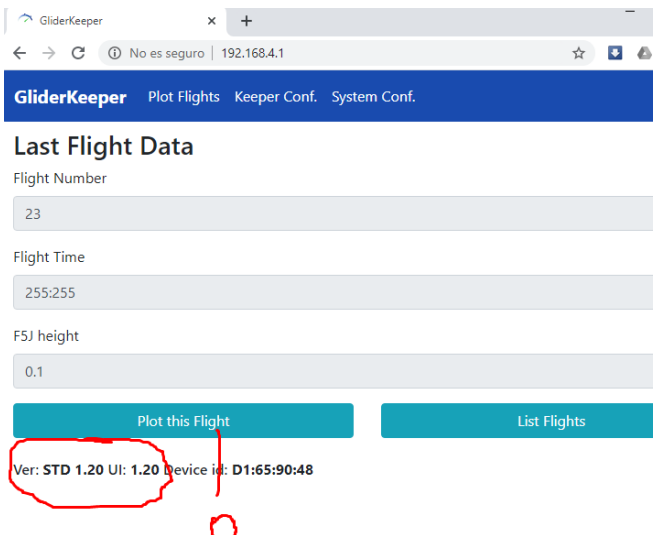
GliderKeeper ×
+
No es seguro | 192.168.4.1

GliderKeeper Plot Flights Keeper Conf. System Conf.

Last Flight Data

Flight Number

23

Flight Time

255:255

F5J height

0.1

Plot this Flight

List Flights

Ver: **STD 1.20** UI: **1.20** Device id: **D1:65:90:48**